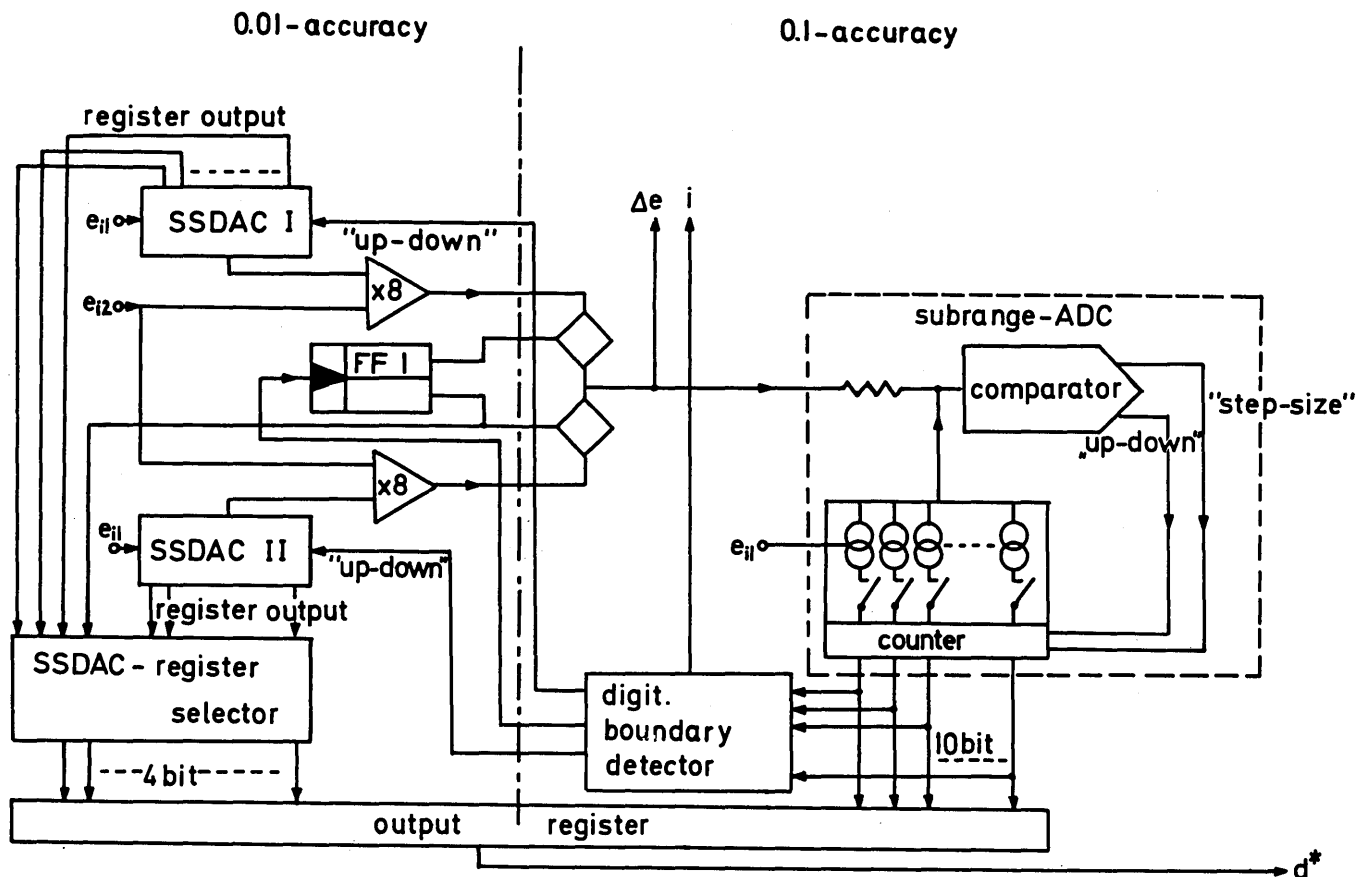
0.01-accuracy

0.1-accuracy

register output

$e_{i1}$

SSDAC I

"up-down"

$\Delta e$

i

x8

$e_{i2}$

subrange-ADC

FF 1

comparator

"step-size"

„up-down"

x8

$e_{i1}$

SSDAC II

"up-down"

$e_{i1}$

register output

counter

SSDAC - register selector

digit. boundary detector

10bit

4 bit

output register

$d^*$